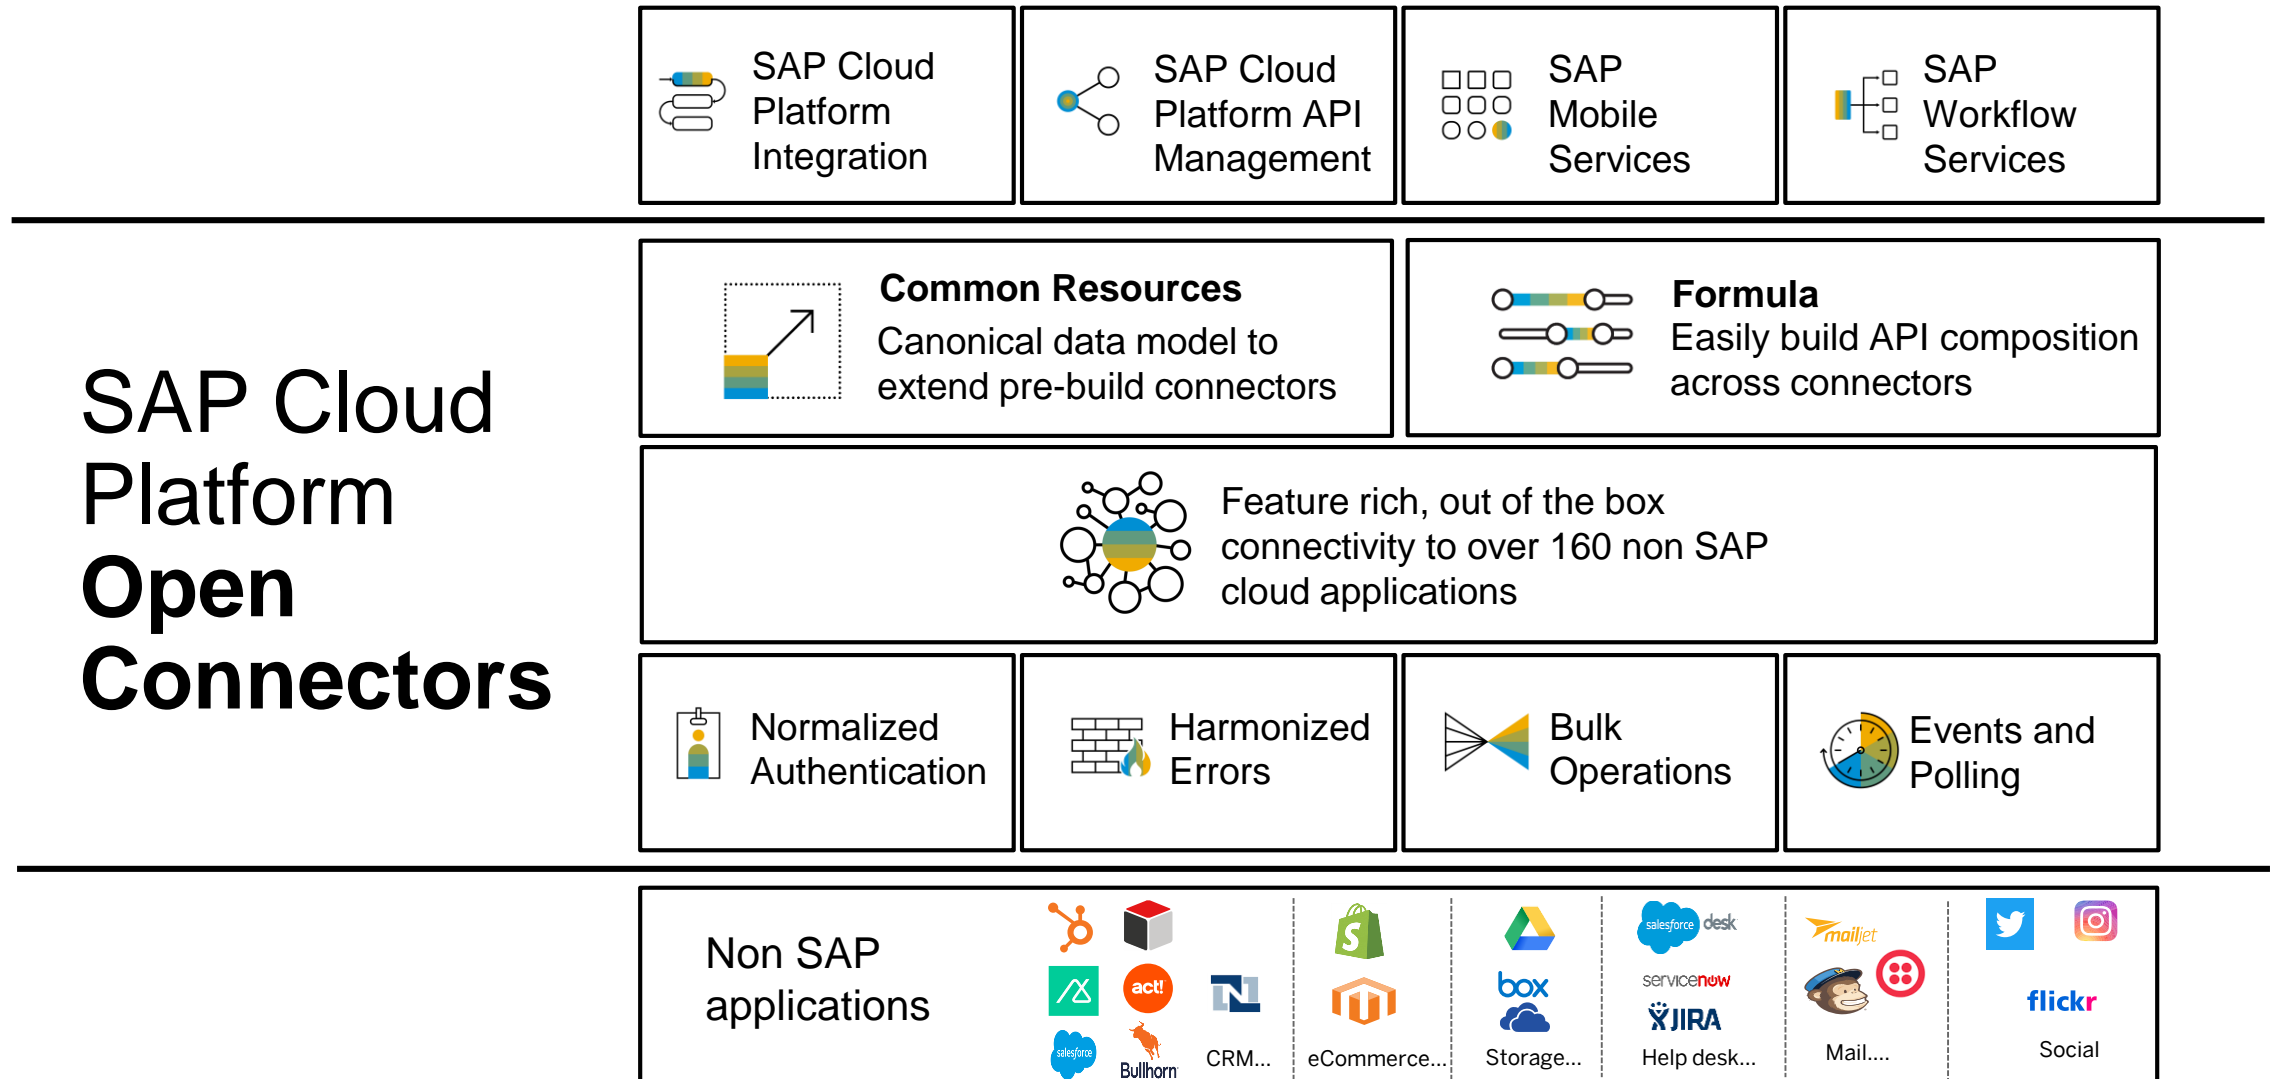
SAP Cloud Platform Integration

SAP Cloud Platform API Management

SAP Mobile Services

SAP Workflow Services

SAP Cloud Platform **Open Connectors**

**Common Resources**
Canonical data model to extend pre-build connectors

**Formula**
Easily build API composition across connectors

Feature rich, out of the box connectivity to over 160 non SAP cloud applications

Normalized Authentication

Harmonized Errors

Bulk Operations

Events and Polling

Non SAP applications

act!

salesforce

Bullhorn

CRM...

eCommerce...

box

Storage...

salesforce desk

servicenow

JIRA

Help desk...

mailjet

Mail....

flickr

Social